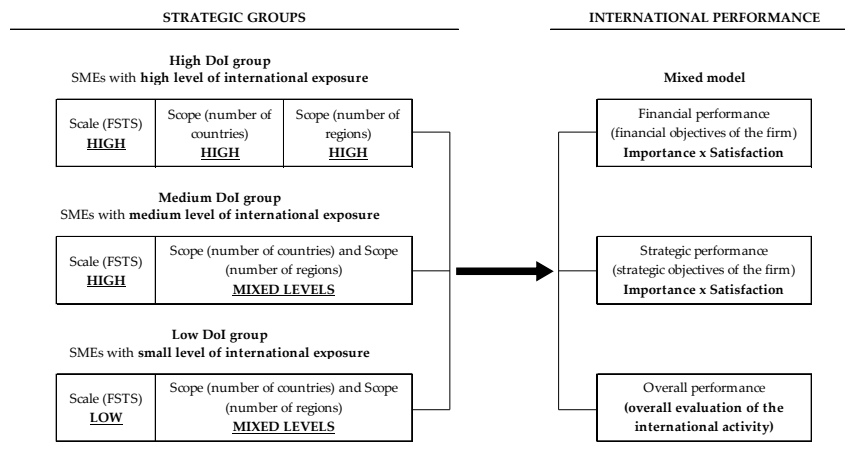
STRATEGIC GROUPS

INTERNATIONAL PERFORMANCE

High DoI group
SMEs with high level of international exposure

| Scale (FSTS) HIGH | Scope (number of countries) HIGH | Scope (number of regions) HIGH |
|---|---|---|

Medium DoI group
SMEs with medium level of international exposure

| Scale (FSTS) HIGH | Scope (number of countries) and Scope (number of regions) MIXED LEVELS |
|---|---|

Low DoI group
SMEs with small level of international exposure

| Scale (FSTS) LOW | Scope (number of countries) and Scope (number of regions) MIXED LEVELS |
|---|---|

Mixed model

Financial performance (financial objectives of the firm) Importance x Satisfaction

Strategic performance (strategic objectives of the firm) Importance x Satisfaction

Overall performance (overall evaluation of the international activity)